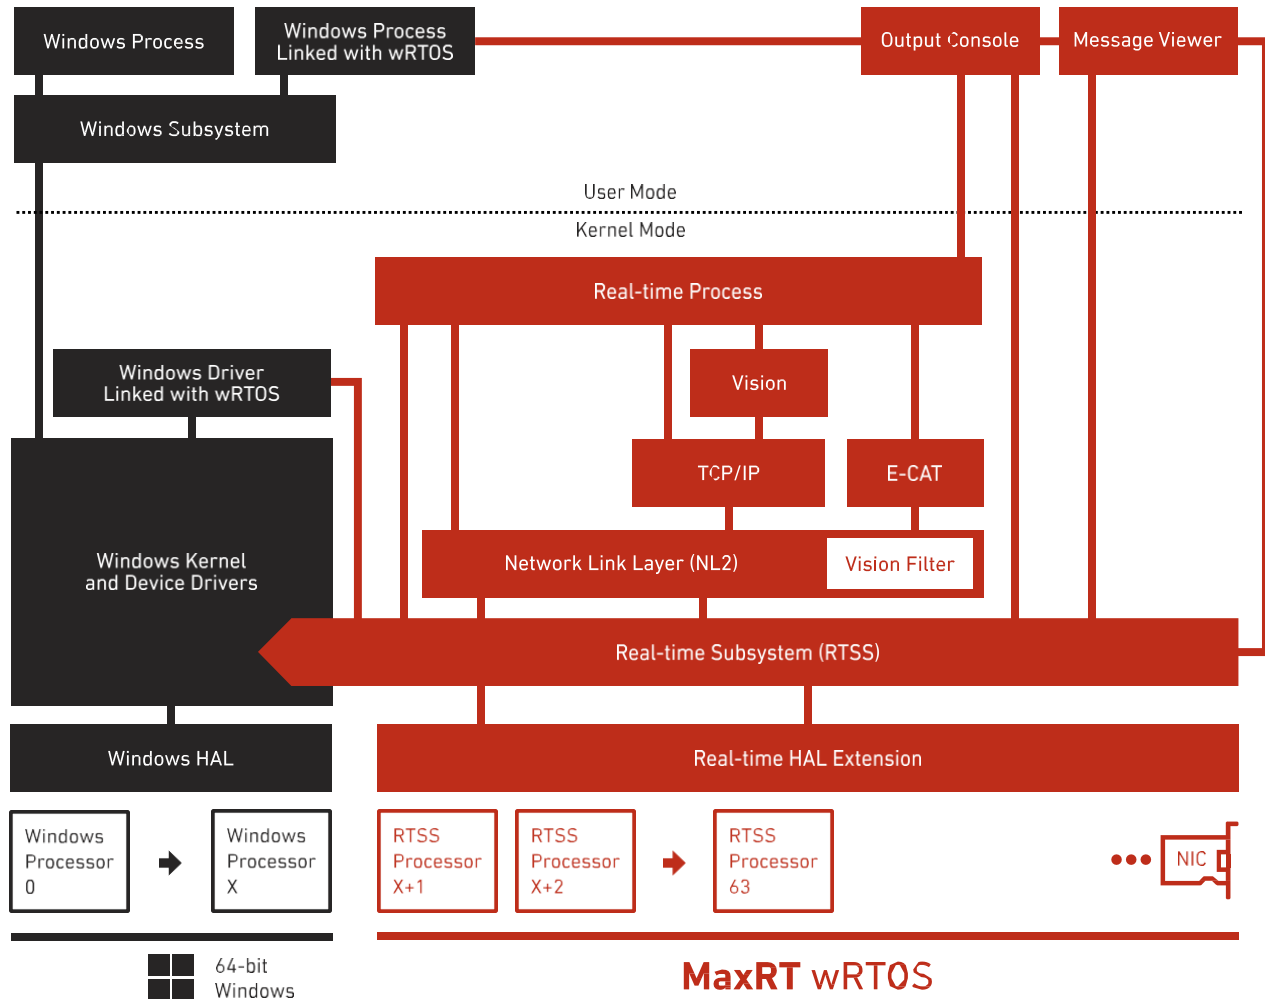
Windows Process

Windows Process Linked with wRTOS

Output Console

Message Viewer

Windows Subsystem

User Mode

Kernel Mode

Real-time Process

Windows Driver Linked with wRTOS

Vision

TCP/IP

E-CAT

Windows Kernel and Device Drivers

Network Link Layer (NL2)

Vision Filter

Real-time Subsystem (RTSS)

Windows HAL

Real-time HAL Extension

Windows Processor 0

Windows Processor X

RTSS Processor X+1

RTSS Processor X+2

RTSS Processor 63

NIC

64-bit Windows

MaxRT wRTOS